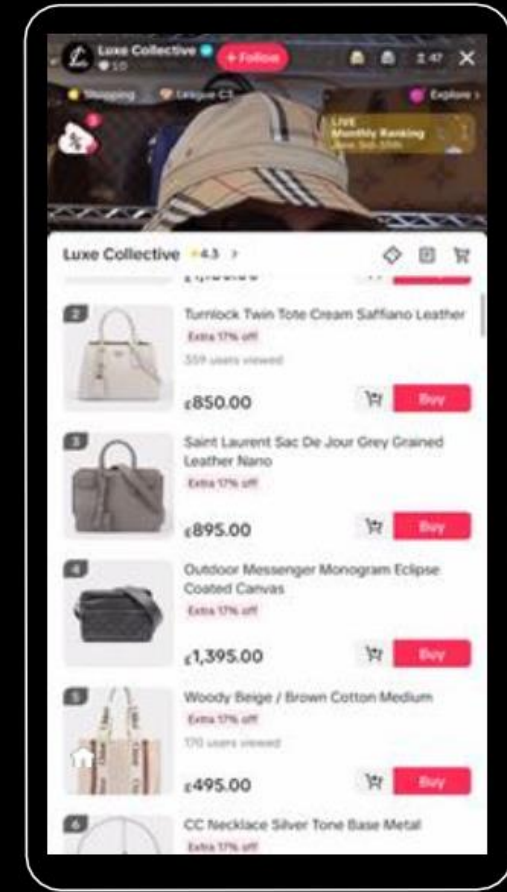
Luxe Collective
+ Follow
2.47
Shopping
League C3
Explore
LIVE
Monthly Ranking

Luxe Collective 4.3 >

2
Turnlock Twin Tote Cream Saffiano Leather
Extra 17% off
359 users viewed
£850.00
Buy

3
Saint Laurent Sac De Jour Grey Grained Leather Nano
Extra 17% off
£895.00
Buy

4
Outdoor Messenger Monogram Eclipse Coated Canvas
Extra 17% off
£1,395.00
Buy

5
Woody Beige / Brown Cotton Medium
Extra 17% off
170 users viewed
£495.00
Buy

6
CC Necklace Silver Tone Base Metal
Extra 17% off